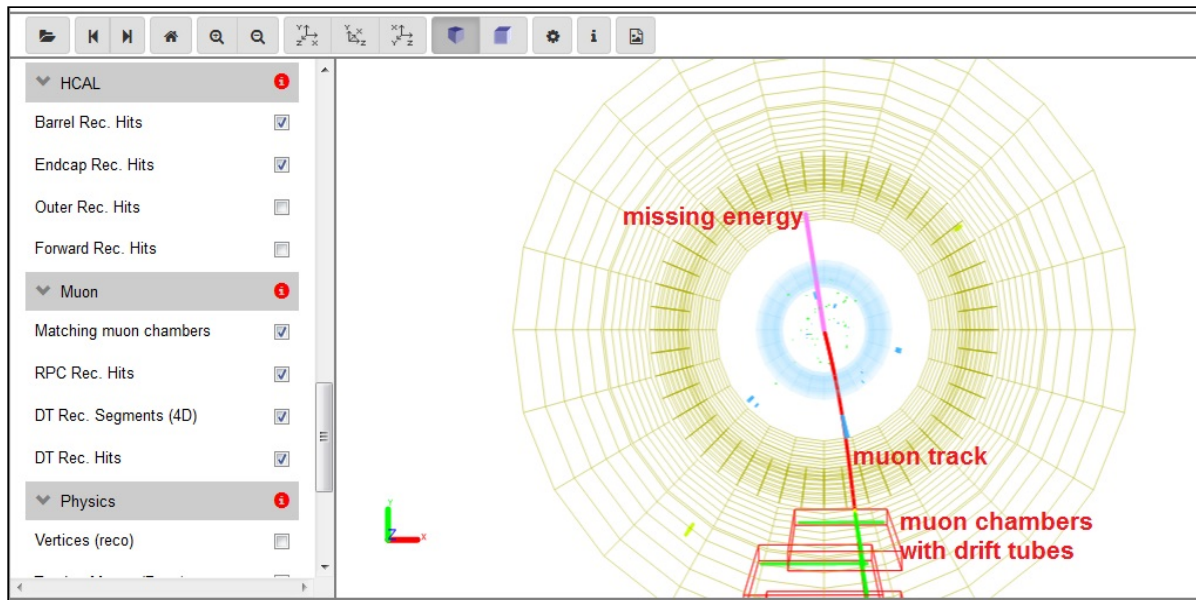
HCAL
Barrel Rec. Hits
Endcap Rec. Hits
Outer Rec. Hits
Forward Rec. Hits
Muon
Matching muon chambers
RPC Rec. Hits
DT Rec. Segments (4D)
DT Rec. Hits
Physics
Vertices (reco)
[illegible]

missing energy
muon track
muon chambers with drift tubes